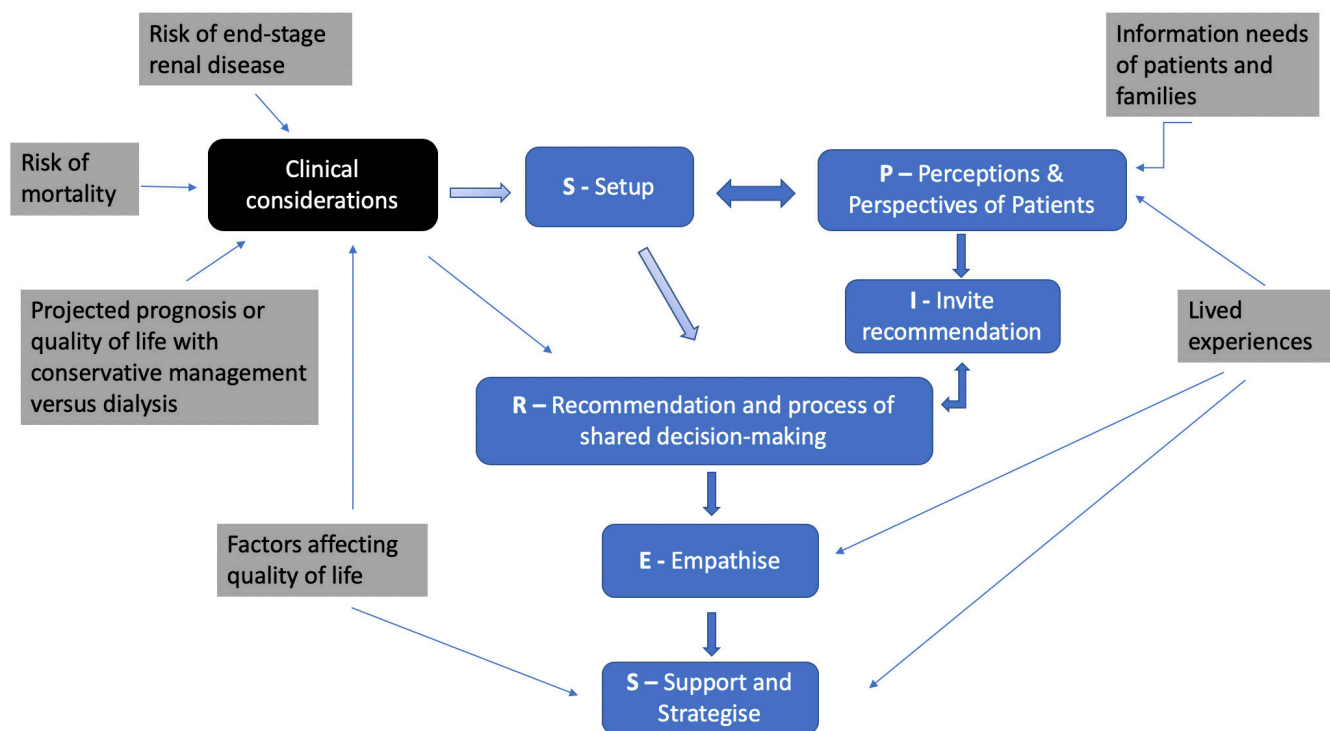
Risk of end-stage renal disease

Information needs of patients and families

Risk of mortality

Clinical considerations

S - Setup

P – Perceptions & Perspectives of Patients

I - Invite recommendation

Lived experiences

Projected prognosis or quality of life with conservative management versus dialysis

R – Recommendation and process of shared decision-making

Factors affecting quality of life

E - Empathise

S – Support and Strategise